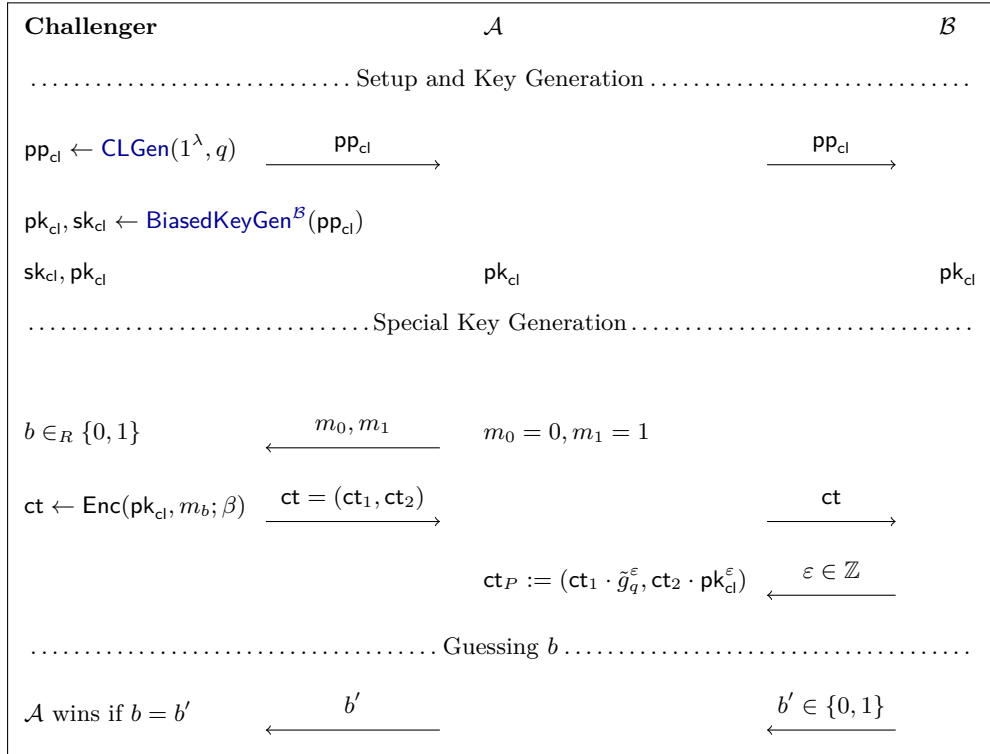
**Challenger** $\mathcal{A}$ $\mathcal{B}$

Setup and Key Generation

$\mathsf{pp_{cl}} \leftarrow \mathsf{CLGen}(1^\lambda, q)$ $\xrightarrow{\mathsf{pp_{cl}}}$ $\xrightarrow{\mathsf{pp_{cl}}}$

$\mathsf{pk_{cl}}, \mathsf{sk_{cl}} \leftarrow \mathsf{BiasedKeyGen}^{\mathcal{B}}(\mathsf{pp_{cl}})$

$\mathsf{sk_{cl}}, \mathsf{pk_{cl}}$ $\mathsf{pk_{cl}}$ $\mathsf{pk_{cl}}$

Special Key Generation

$b \in_R \{0,1\}$ $\xleftarrow{m_0, m_1}$ $m_0 = 0, m_1 = 1$

$\mathsf{ct} \leftarrow \mathsf{Enc}(\mathsf{pk_{cl}}, m_b; \beta)$ $\xrightarrow{\mathsf{ct} = (\mathsf{ct}_1, \mathsf{ct}_2)}$ $\xrightarrow{\mathsf{ct}}$

$\mathsf{ct}_P := (\mathsf{ct}_1 \cdot \tilde{g}_q^{\varepsilon}, \mathsf{ct}_2 \cdot \mathsf{pk}_{\mathsf{cl}}^{\varepsilon})$ $\xleftarrow{\varepsilon \in \mathbb{Z}}$

Guessing $b$

$\mathcal{A}$ wins if $b = b'$ $\xleftarrow{b'}$ $\xleftarrow{b' \in \{0,1\}}$